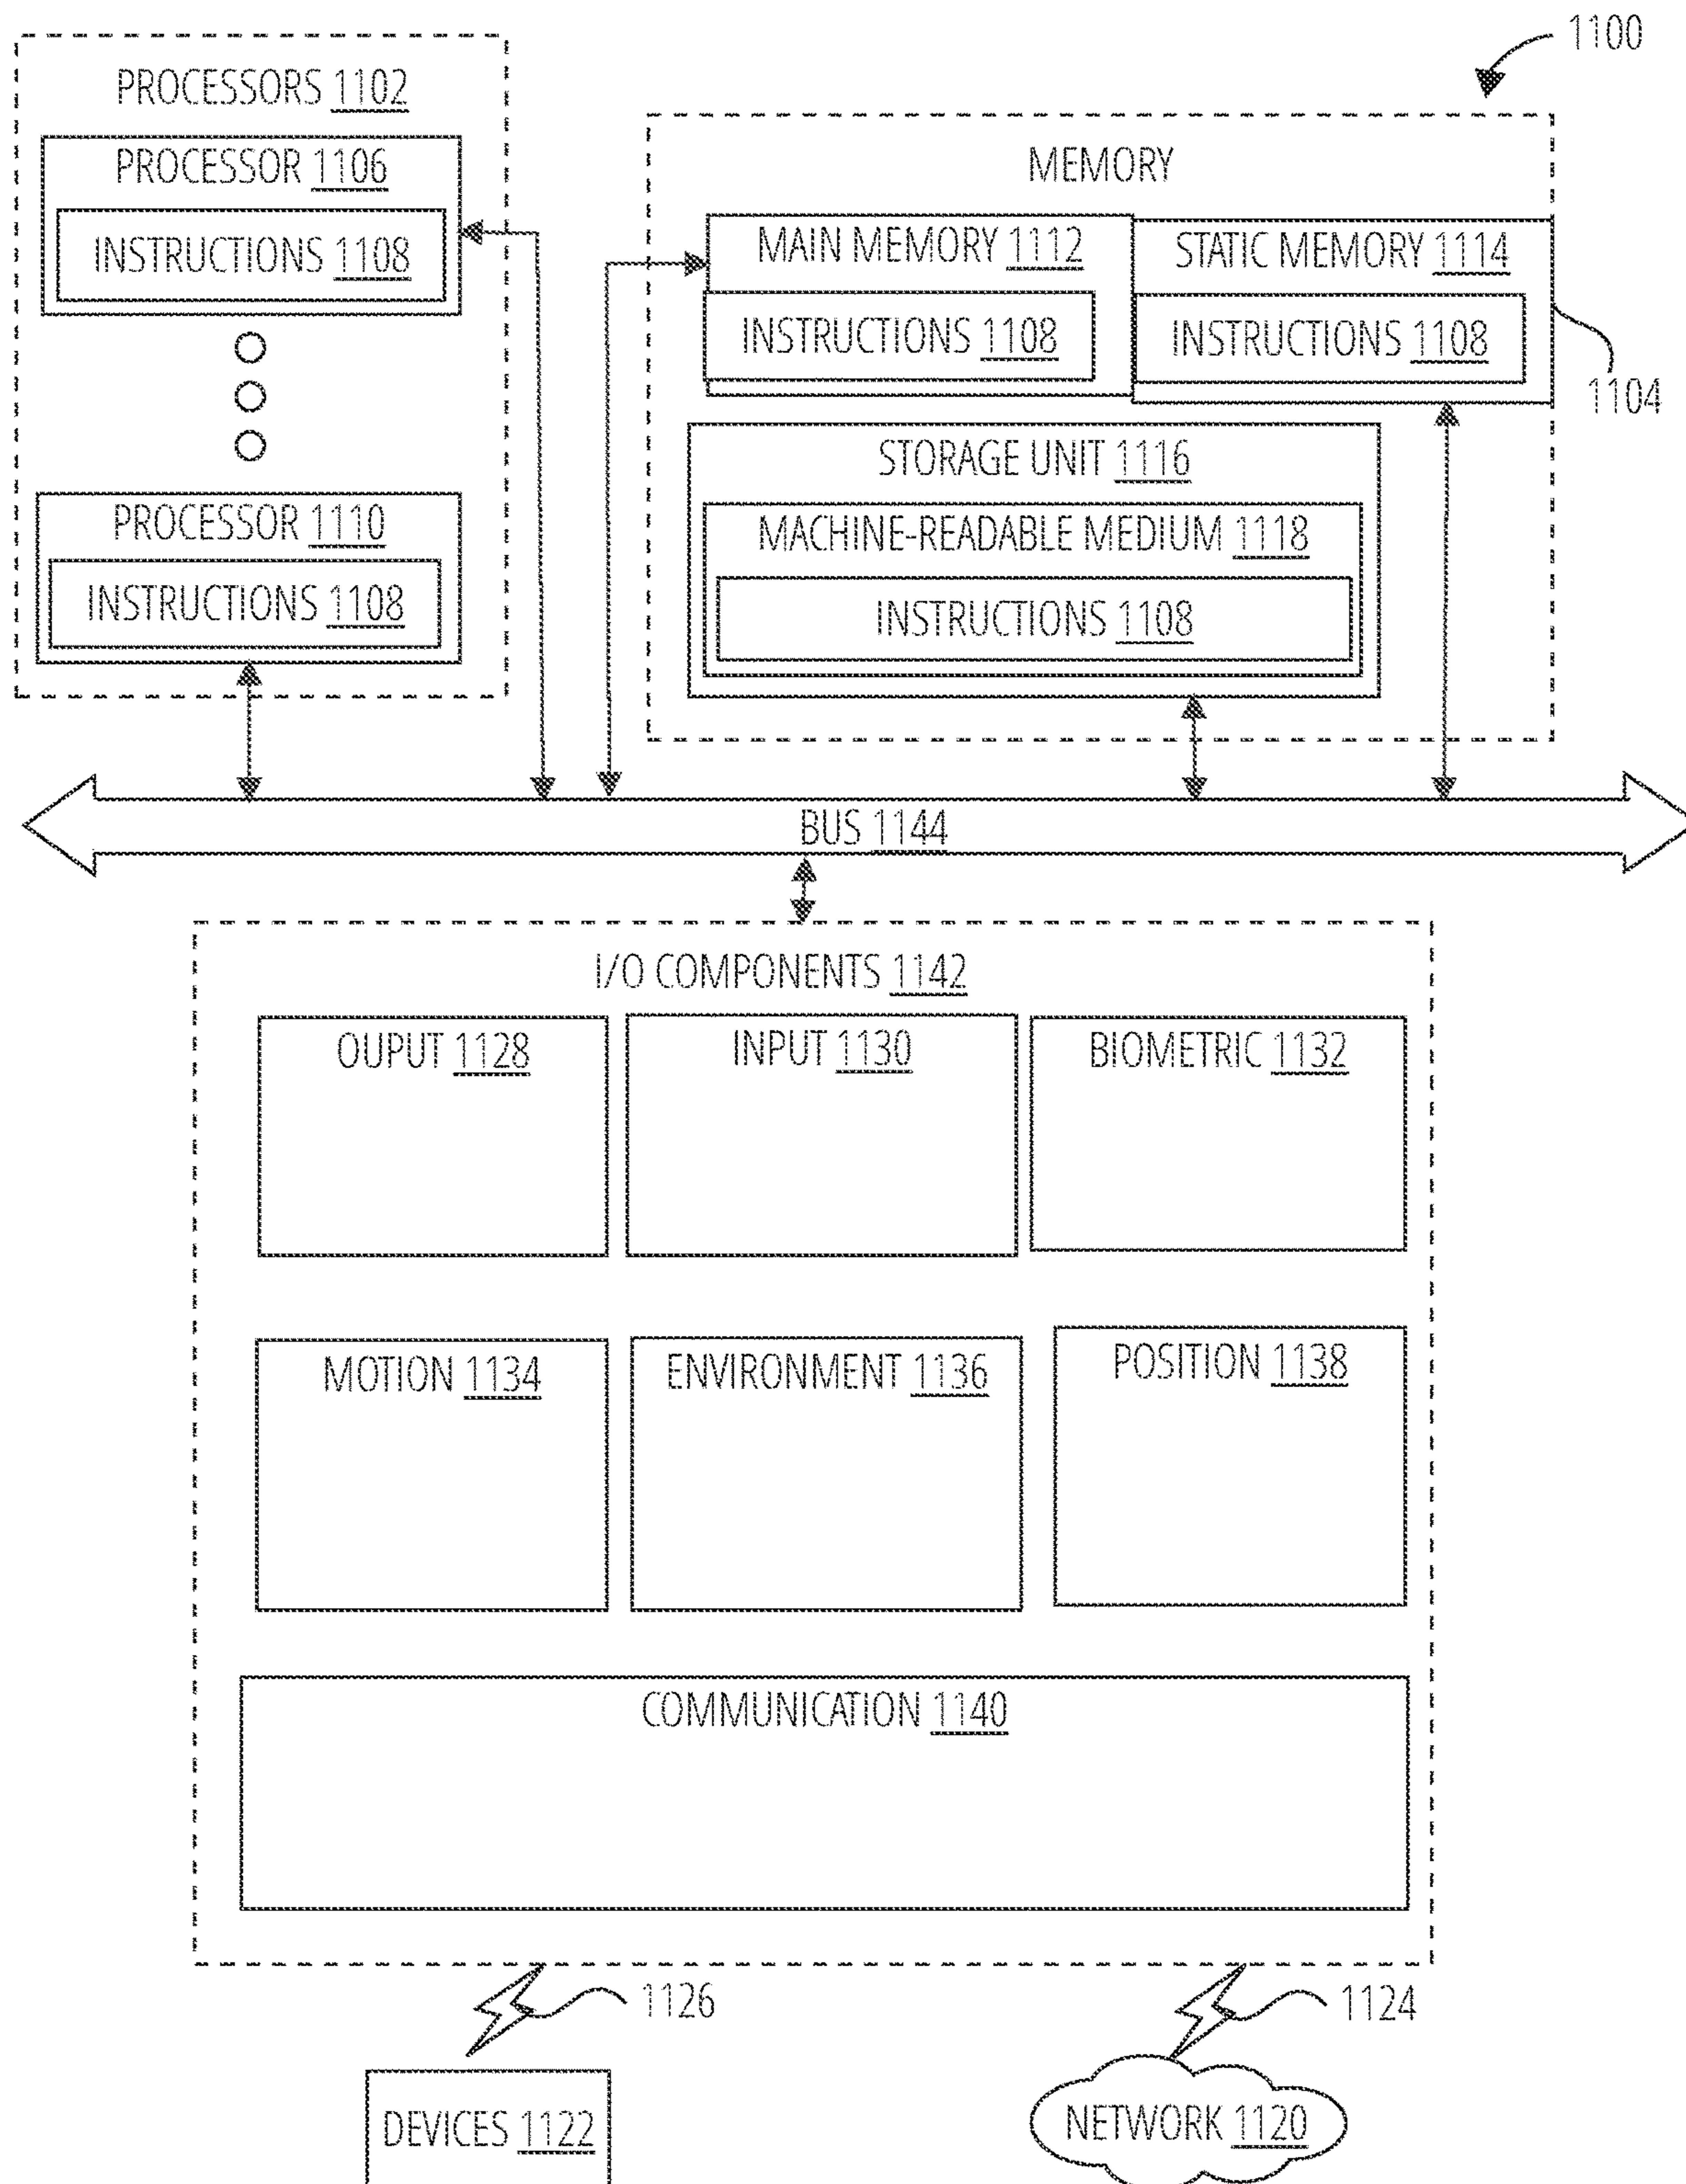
1100

PROCESSORS 1102

PROCESSOR 1106

INSTRUCTIONS 1108

PROCESSOR 1110

INSTRUCTIONS 1108

MEMORY

MAIN MEMORY 1112

INSTRUCTIONS 1108

STATIC MEMORY 1114

INSTRUCTIONS 1108

1104

STORAGE UNIT 1116

MACHINE-READABLE MEDIUM 1118

INSTRUCTIONS 1108

BUS 1144

I/O COMPONENTS 1142

OUPUT 1128

INPUT 1130

BIOMETRIC 1132

MOTION 1134

ENVIRONMENT 1136

POSITION 1138

COMMUNICATION 1140

1126

1124

DEVICES 1122

NETWORK 1120